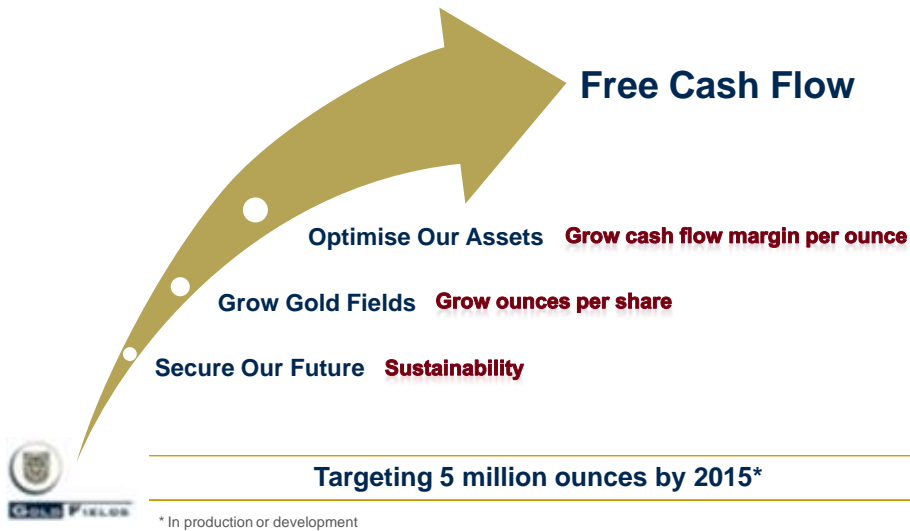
Free Cash Flow

Optimise Our Assets Grow cash flow margin per ounce

Grow Gold Fields Grow ounces per share

Secure Our Future Sustainability

Targeting 5 million ounces by 2015*

GOLD FIELDS

* In production or development